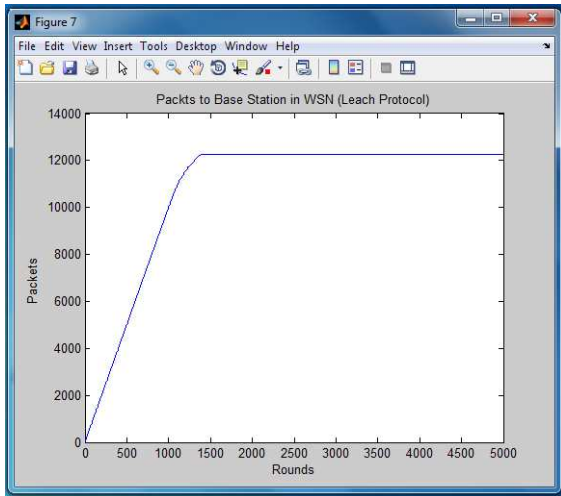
Figure 7

File Edit View Insert Tools Desktop Window Help

Packts to Base Station in WSN (Leach Protocol)

14000
12000
10000
8000
6000
4000
2000
0

Packets

0 500 1000 1500 2000 2500 3000 3500 4000 4500 5000

Rounds